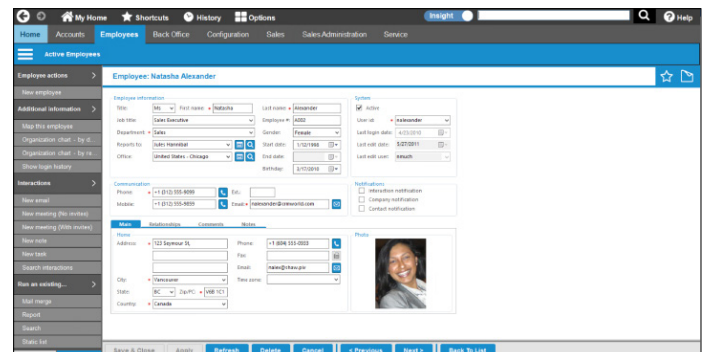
My Home Shortcuts History Options Insight Help

Home Accounts Employees Back Office Configuration Sales Sales Administration Service

Active Employees

Employee actions
New employee
Additional information
Map this employee
Organization chart - by d...
Organization chart - by re...
Show login history
Interactions
New email
New meeting (No invites)
New meeting (With invites)
New note
New task
Search interactions
Run an existing...
Mail merge
Report
Search
Static list

Employee: Natasha Alexander

Employee information
Title: Ms First name: Natasha Last name: Alexander
Job title: Sales Executive Employee #: 4002
Department: Sales Gender: Female
Reports to: Jules Hannibal Start date: 1/12/1966
Office: United States - Chicago End date:
Birthday: 3/17/2010

System
Active
User id: nalexander
Last login date: 4/23/2010
Last edit date: 5/27/2011
Last edit user: mmuch

Communication
Phone: +1 (312) 555-9899 Ext.:
Mobile: +1 (312) 555-8899 Email: nalexander@crmworld.com

Notifications
Interaction notification
Company notification
Contact notification

Main Relationships Comments Notes

Home
Address: 123 Seymour St.
Phone: +1 (604) 555-5555
Fax:
Email: nalex@shaw.ca
City: Vancouver Time zone:
State: BC Zip/PC: V6B 1C1
Country: Canada

Photo

Save & Close Apply Refresh Delete Cancel < Previous Next > Back To List